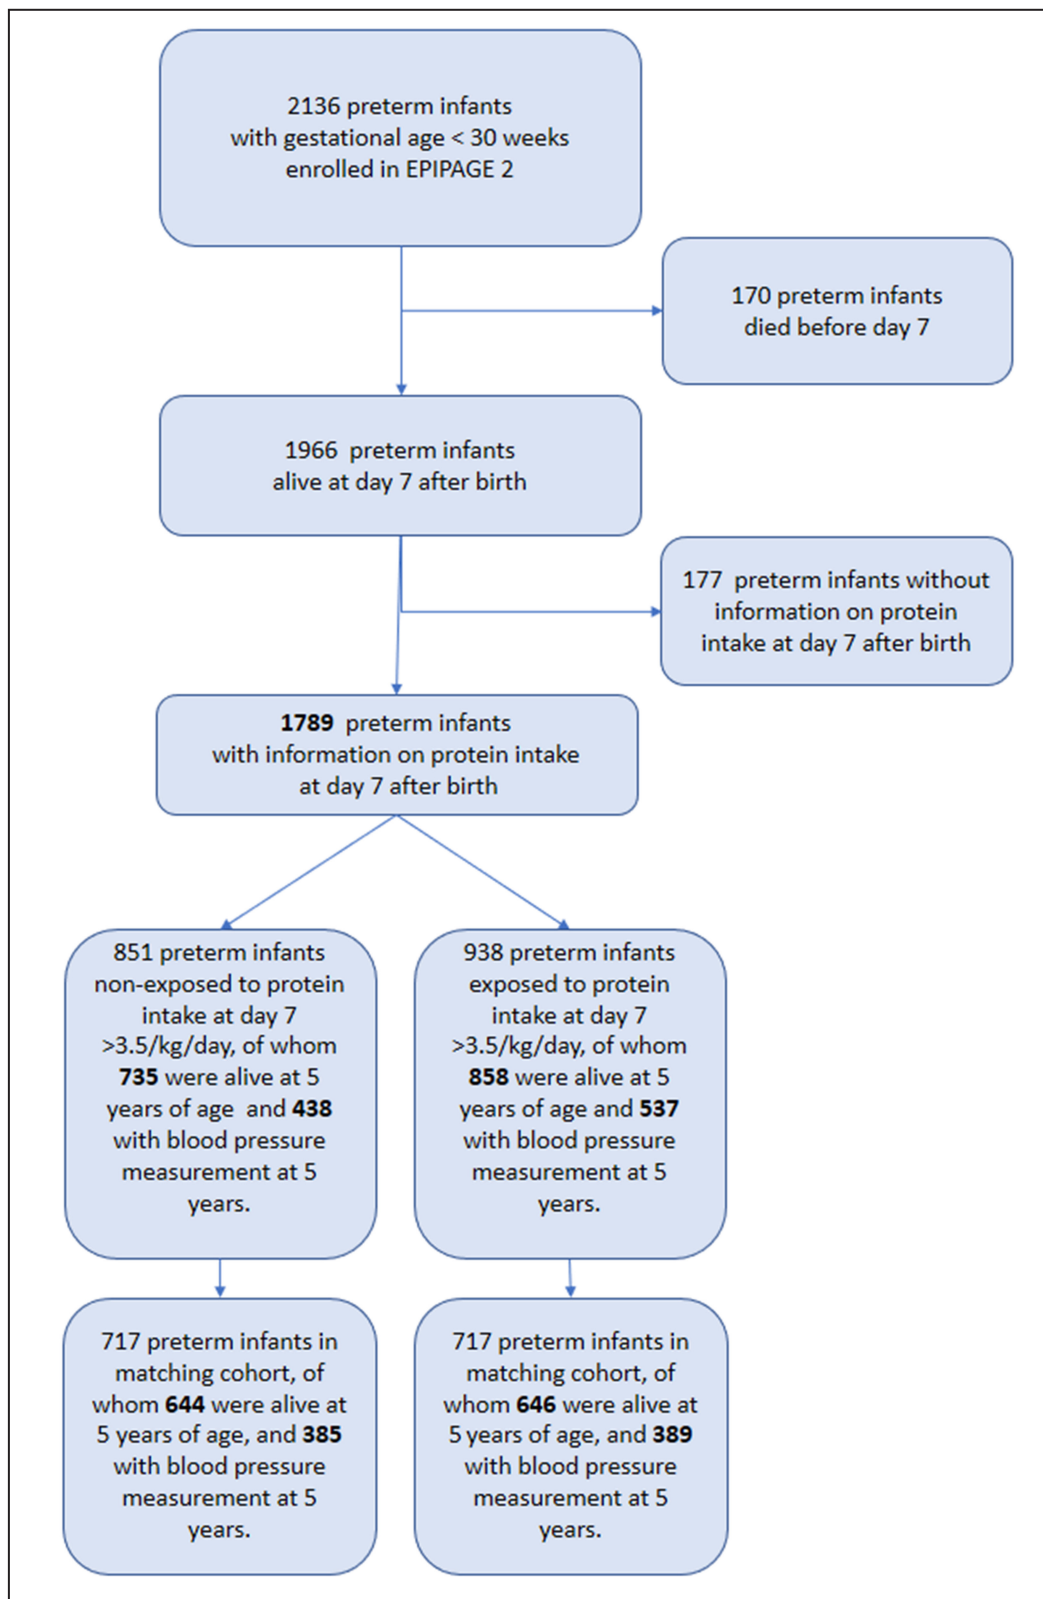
2136 preterm infants with gestational age < 30 weeks enrolled in EPIPAGE 2

170 preterm infants died before day 7

1966 preterm infants alive at day 7 after birth

177 preterm infants without information on protein intake at day 7 after birth

**1789** preterm infants with information on protein intake at day 7 after birth

851 preterm infants non-exposed to protein intake at day 7 >3.5/kg/day, of whom **735** were alive at 5 years of age and **438** with blood pressure measurement at 5 years.

938 preterm infants exposed to protein intake at day 7 >3.5/kg/day, of whom **858** were alive at 5 years of age and **537** with blood pressure measurement at 5 years.

717 preterm infants in matching cohort, of whom **644** were alive at 5 years of age, and **385** with blood pressure measurement at 5 years.

717 preterm infants in matching cohort, of whom **646** were alive at 5 years of age, and **389** with blood pressure measurement at 5 years.